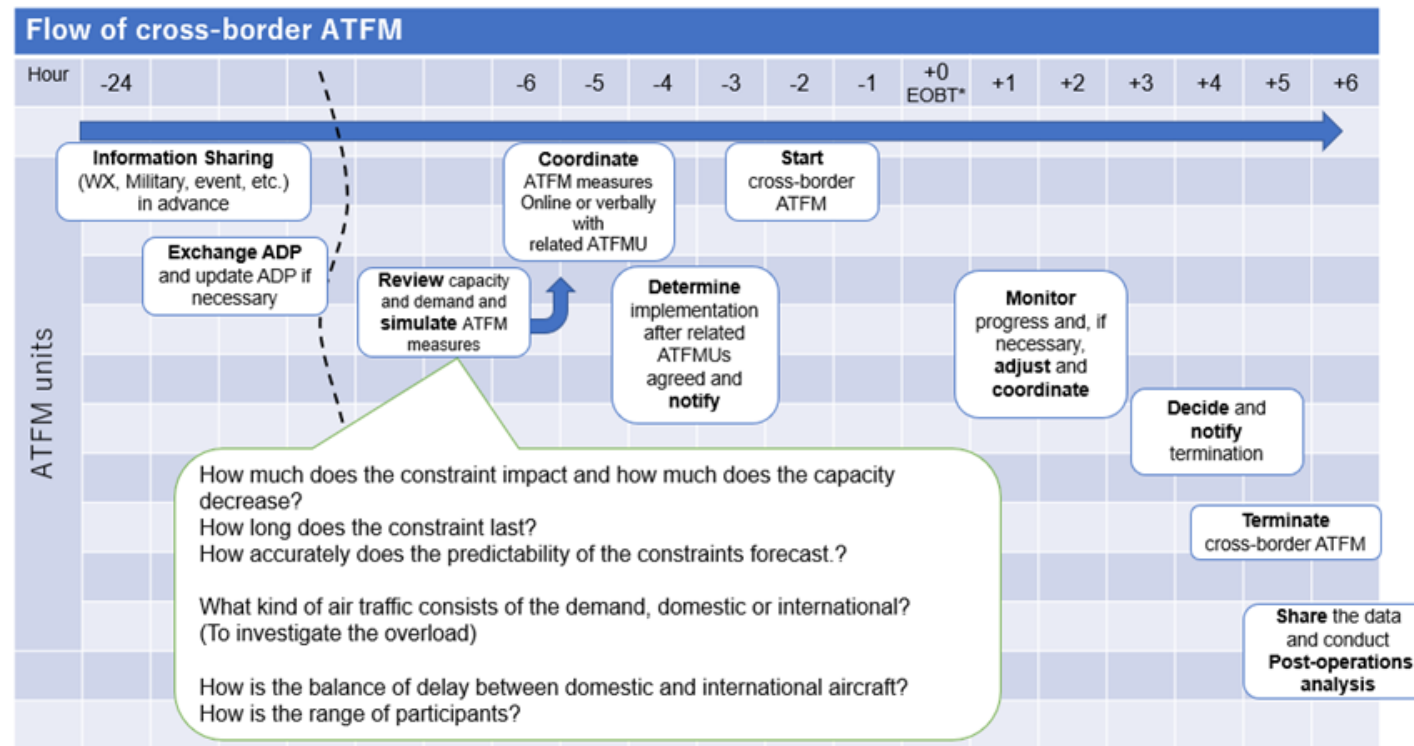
Flow of cross-border ATFM

| Hour | -24 | | | | | | -6 | -5 | -4 | -3 | -2 | -1 | +0 EOBT* | +1 | +2 | +3 | +4 | +5 | +6 |
|---|---|---|---|---|---|---|---|---|---|---|---|---|---|---|---|---|---|---|---|

ATFM units

Information Sharing (WX, Military, event, etc.) in advance

Exchange ADP and update ADP if necessary

Review capacity and demand and simulate ATFM measures

Coordinate ATFM measures Online or verbally with related ATFMU

Determine implementation after related ATFMUs agreed and notify

Start cross-border ATFM

Monitor progress and, if necessary, adjust and coordinate

Decide and notify termination

Terminate cross-border ATFM

Share the data and conduct Post-operations analysis

How much does the constraint impact and how much does the capacity decrease?
How long does the constraint last?
How accurately does the predictability of the constraints forecast.?

What kind of air traffic consists of the demand, domestic or international?
(To investigate the overload)

How is the balance of delay between domestic and international aircraft?
How is the range of participants?